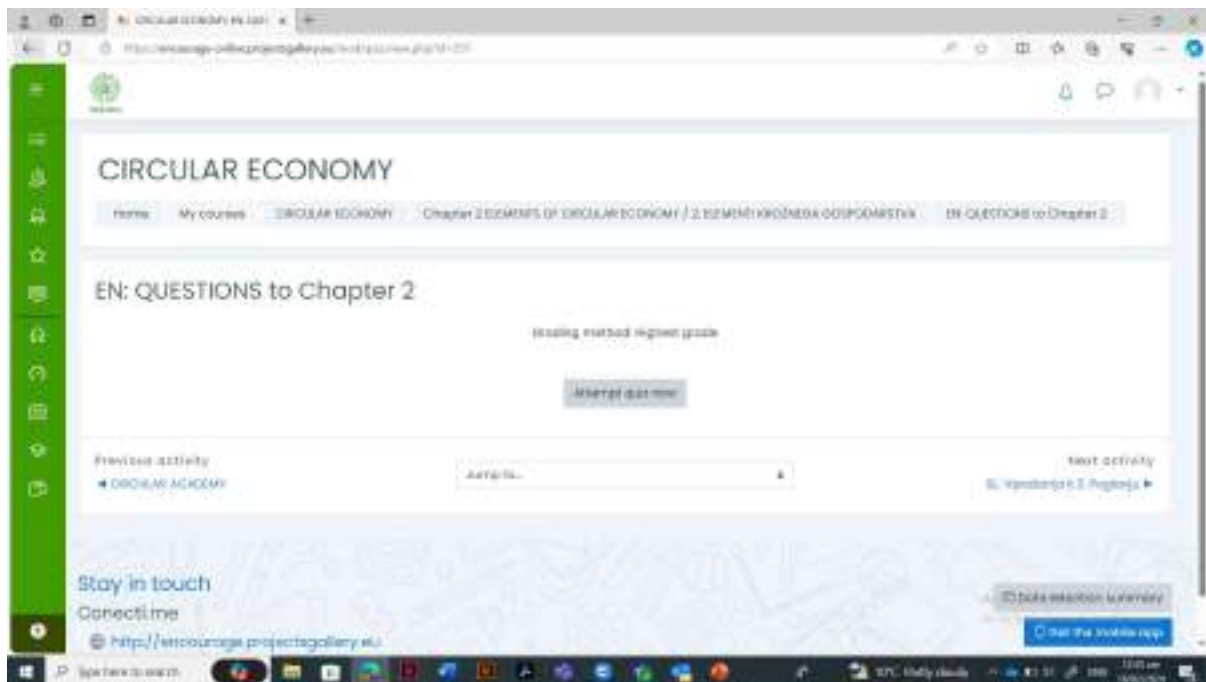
CIRCULAR ECONOMY

Home / My courses / CIRCULAR ECONOMY / Chapter 2 ELEMENTS OF CIRCULAR ECONOMY / 2. ELEMENTI KROŽNEGA GOSPODARSTVA / EN: QUESTIONS to Chapter 2

EN: QUESTIONS to Chapter 2

Grading method: Highest grade

Attempt quiz now

Previous activity
◄ CIRCULAR ACADEMY

Jump to...

Next activity
SL: Vprašanja k 2. Poglavju ►

Stay in touch
Conecti.me
http://encourage.projectsgallery.eu

Data retention summary
Get the mobile app

Type here to search